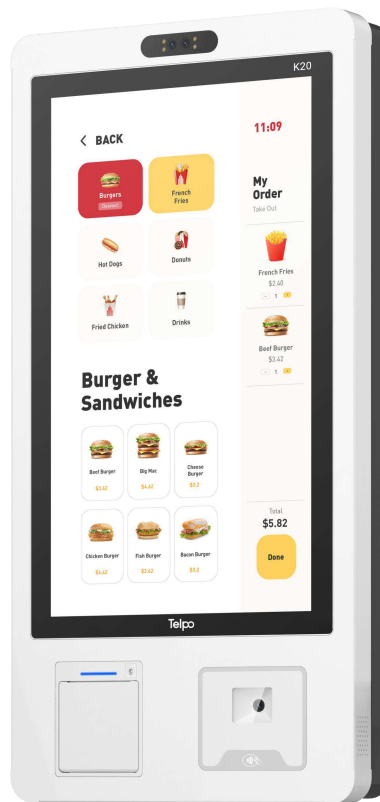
K20

< BACK

Burgers
Discount

French Fries

Hot Dogs

Donuts

Fried Chicken

Drinks

Burger & Sandwiches

Beef Burger
$3.42

Big Mac
$4.42

Cheese Burger
$3.2

Chicken Burger
$3.42

Fish Burger
$3.42

Bacon Burger
$3.2

11:09

My Order
Take Out

French Fries
$2.40
1

Beef Burger
$3.42
1

Total
$5.82

Done

Telpo